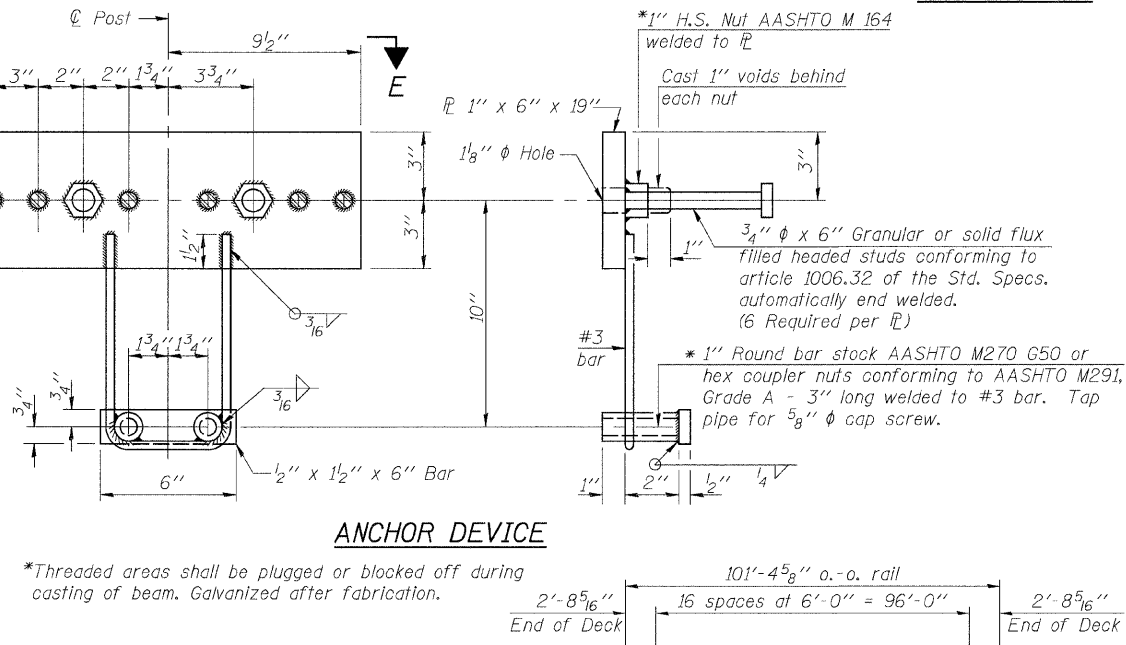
℄ Post

$9\frac{1}{2}''$

E

$3''$ $2''$ $2''$ $1\frac{3}{4}''$ $3\frac{3}{4}''$

$3''$

$3''$

$1\frac{1}{2}''$

$10''$

$\frac{3}{16}$

$1\frac{3}{4}''$ $1\frac{3}{4}''$

$\frac{3}{16}$

$\frac{3}{4}''$ $\frac{3}{4}''$

$6''$

$\frac{1}{2}'' \times 1\frac{1}{2}'' \times 6''$ Bar

*1″ H.S. Nut AASHTO M 164 welded to ℙ

Cast 1″ voids behind each nut

ℙ $1'' \times 6'' \times 19''$

$1\frac{1}{8}''$ $\phi$ Hole

$3''$

$\frac{3}{4}''$ $\phi$ x 6″ Granular or solid flux filled headed studs conforming to article 1006.32 of the Std. Specs. automatically end welded. (6 Required per ℙ)

$1''$

#3 bar

* 1″ Round bar stock AASHTO M270 G50 or hex coupler nuts conforming to AASHTO M291, Grade A - 3″ long welded to #3 bar. Tap pipe for $\frac{5}{8}''$ $\phi$ cap screw.

$1''$ $2''$ $\frac{1}{2}''$ $\frac{1}{4}$

ANCHOR DEVICE

*Threaded areas shall be plugged or blocked off during casting of beam. Galvanized after fabrication.

$101'$-$4\frac{5}{8}''$ o.-o. rail

$2'$-$8\frac{5}{16}''$ End of Deck

16 spaces at 6′-0″ = 96′-0″

$2'$-$8\frac{5}{16}''$ End of Deck